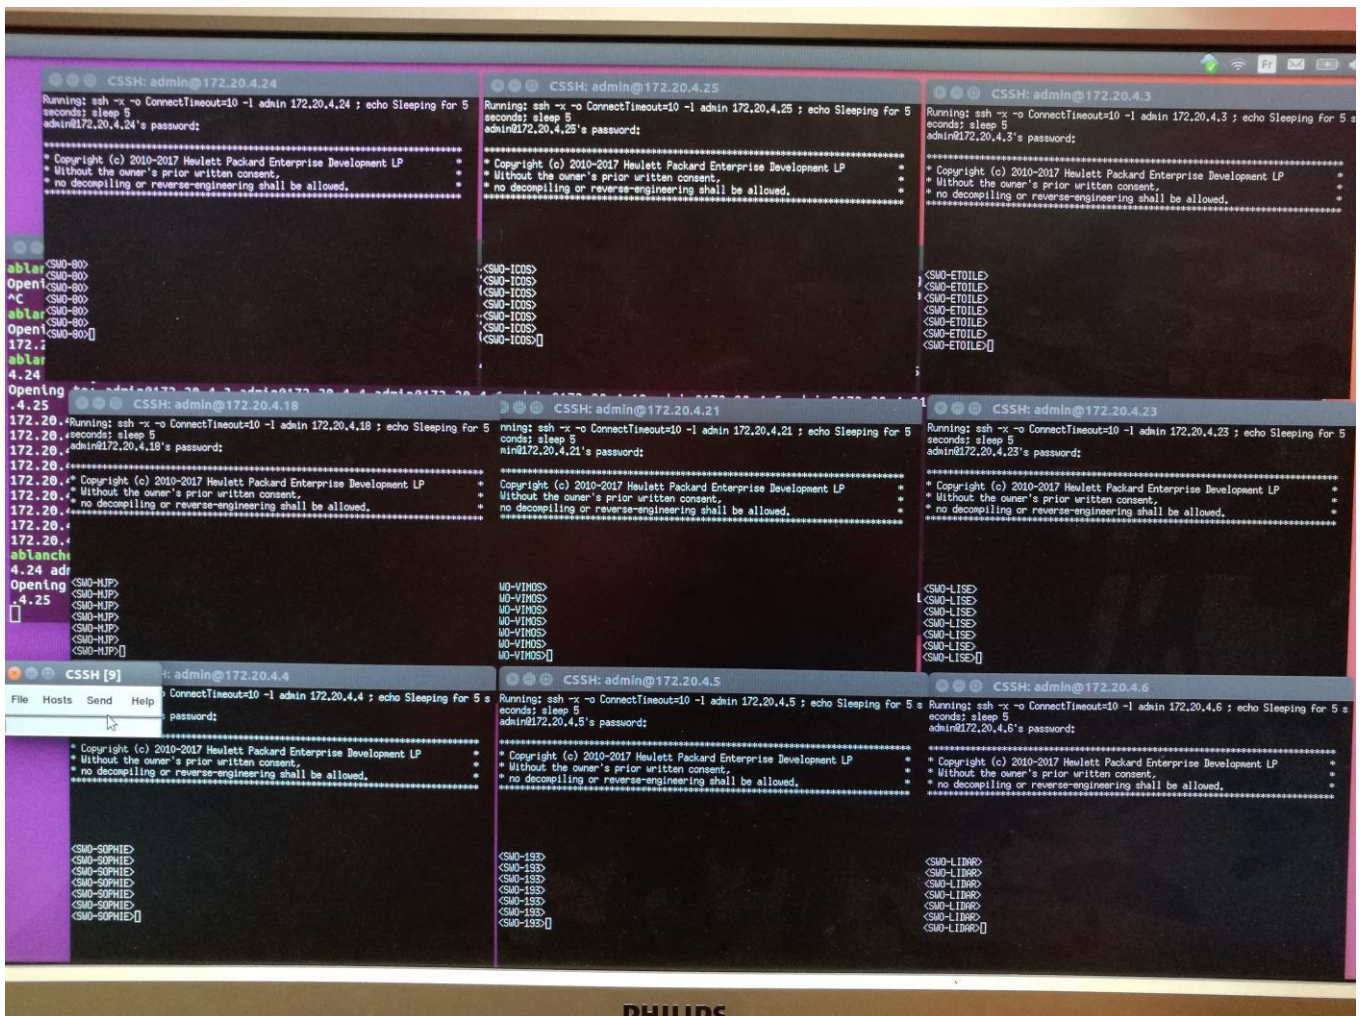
CSSH: admin@172.20.4.24

Running: ssh -x -o ConnectTimeout=10 -l admin 172.20.4.24 ; echo Sleeping for 5 seconds; sleep 5
admin@172.20.4.24's password:

* Copyright (c) 2010-2017 Hewlett Packard Enterprise Development LP *
* Without the owner's prior written consent, *
* no decompiling or reverse-engineering shall be allowed. *

<SWO-B0>
<SWO-B0>
<SWO-B0>
<SWO-B0>
<SWO-B0>
<SWO-B0>
<SWO-B0>

CSSH: admin@172.20.4.25

Running: ssh -x -o ConnectTimeout=10 -l admin 172.20.4.25 ; echo Sleeping for 5 seconds; sleep 5
admin@172.20.4.25's password:

* Copyright (c) 2010-2017 Hewlett Packard Enterprise Development LP *
* Without the owner's prior written consent, *
* no decompiling or reverse-engineering shall be allowed. *

<SWO-ICOS>
<SWO-ICOS>
<SWO-ICOS>
<SWO-ICOS>
<SWO-ICOS>
<SWO-ICOS>
<SWO-ICOS>

CSSH: admin@172.20.4.3

Running: ssh -x -o ConnectTimeout=10 -l admin 172.20.4.3 ; echo Sleeping for 5 seconds; sleep 5
admin@172.20.4.3's password:

* Copyright (c) 2010-2017 Hewlett Packard Enterprise Development LP *
* Without the owner's prior written consent, *
* no decompiling or reverse-engineering shall be allowed. *

<SWO-ETOILE>
<SWO-ETOILE>
<SWO-ETOILE>
<SWO-ETOILE>
<SWO-ETOILE>
<SWO-ETOILE>
<SWO-ETOILE>

ablar
Openi
^C
ablar
Openi
172.2
ablar
4.24
Opening
.4.25
172.20.
172.20.
172.20.
172.20.
172.20.
172.20.
172.20.
172.20.
172.20.
ablanche
4.24 adr
Opening
.4.25

CSSH: admin@172.20.4.18

Running: ssh -x -o ConnectTimeout=10 -l admin 172.20.4.18 ; echo Sleeping for 5 seconds; sleep 5
admin@172.20.4.18's password:

* Copyright (c) 2010-2017 Hewlett Packard Enterprise Development LP *
* Without the owner's prior written consent, *
* no decompiling or reverse-engineering shall be allowed. *

<SWO-HJP>
<SWO-HJP>
<SWO-HJP>
<SWO-HJP>
<SWO-HJP>
<SWO-HJP>
<SWO-HJP>

CSSH: admin@172.20.4.21

nning: ssh -x -o ConnectTimeout=10 -l admin 172.20.4.21 ; echo Sleeping for 5 conds; sleep 5
min@172.20.4.21's password:

Copyright (c) 2010-2017 Hewlett Packard Enterprise Development LP *
Without the owner's prior written consent, *
no decompiling or reverse-engineering shall be allowed. *

WO-VIMOS>
WO-VIMOS>
WO-VIMOS>
WO-VIMOS>
WO-VIMOS>
WO-VIMOS>
WO-VIMOS>

CSSH: admin@172.20.4.23

Running: ssh -x -o ConnectTimeout=10 -l admin 172.20.4.23 ; echo Sleeping for 5 seconds; sleep 5
admin@172.20.4.23's password:

* Copyright (c) 2010-2017 Hewlett Packard Enterprise Development LP *
* Without the owner's prior written consent, *
* no decompiling or reverse-engineering shall be allowed. *

<SWO-LISE>
<SWO-LISE>
<SWO-LISE>
<SWO-LISE>
<SWO-LISE>
<SWO-LISE>
<SWO-LISE>

CSSH [9]
File Hosts Send Help

: admin@172.20.4.4

ConnectTimeout=10 -l admin 172.20.4.4 ; echo Sleeping for 5 s
password:

* Copyright (c) 2010-2017 Hewlett Packard Enterprise Development LP *
* Without the owner's prior written consent, *
* no decompiling or reverse-engineering shall be allowed. *

<SWO-SOPHIE>
<SWO-SOPHIE>
<SWO-SOPHIE>
<SWO-SOPHIE>
<SWO-SOPHIE>
<SWO-SOPHIE>
<SWO-SOPHIE>

CSSH: admin@172.20.4.5

Running: ssh -x -o ConnectTimeout=10 -l admin 172.20.4.5 ; echo Sleeping for 5 s econds; sleep 5
admin@172.20.4.5's password:

* Copyright (c) 2010-2017 Hewlett Packard Enterprise Development LP *
* Without the owner's prior written consent, *
* no decompiling or reverse-engineering shall be allowed. *

<SWO-193>
<SWO-193>
<SWO-193>
<SWO-193>
<SWO-193>
<SWO-193>
<SWO-193>

CSSH: admin@172.20.4.6

Running: ssh -x -o ConnectTimeout=10 -l admin 172.20.4.6 ; echo Sleeping for 5 s econds; sleep 5
admin@172.20.4.6's password:

* Copyright (c) 2010-2017 Hewlett Packard Enterprise Development LP *
* Without the owner's prior written consent, *
* no decompiling or reverse-engineering shall be allowed. *

<SWO-LIDAR>
<SWO-LIDAR>
<SWO-LIDAR>
<SWO-LIDAR>
<SWO-LIDAR>
<SWO-LIDAR>
<SWO-LIDAR>

PHILIPS